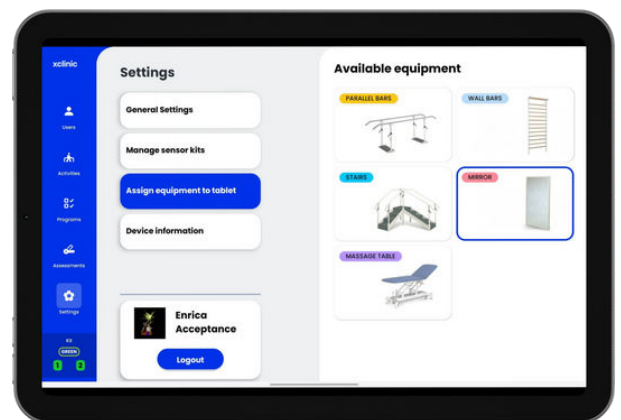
xclinic

Users

Activities

Programs

Assessments

Settings

Kit
GREEN
1 2

Settings

General Settings

Manage sensor kits

Assign equipment to tablet

Device information

Enrica Acceptance

Logout

Available equipment

PARALLEL BARS

WALL BARS

STAIRS

MIRROR

MASSAGE TABLE